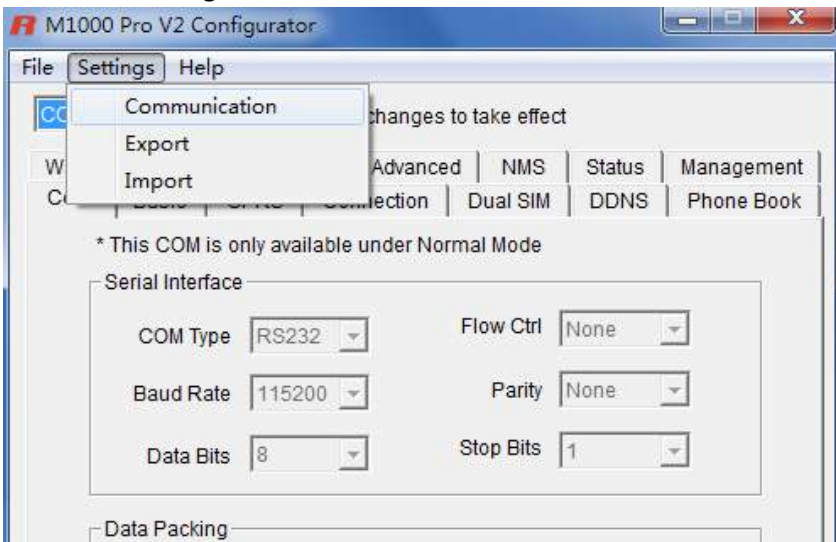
M1000 Pro V2 Configurator

File Settings Help

Communication
Export
Import

CO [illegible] changes to take effect

W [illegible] Advanced NMS Status Management
C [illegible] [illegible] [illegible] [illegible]ection Dual SIM DDNS Phone Book

* This COM is only available under Normal Mode

Serial Interface

COM Type RS232
Flow Ctrl None
Baud Rate 115200
Parity None
Data Bits 8
Stop Bits 1

Data Packing